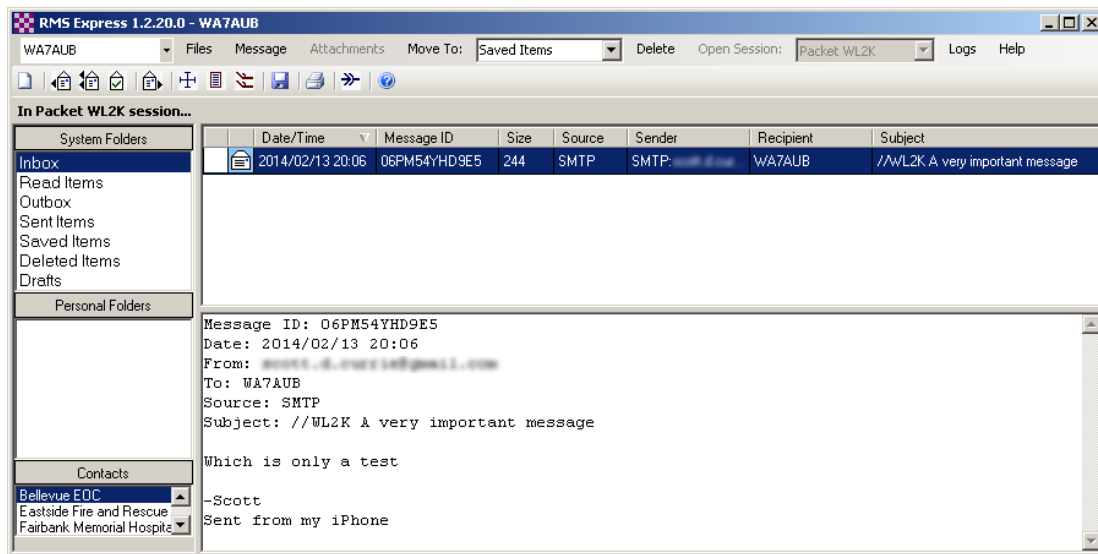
RMS Express 1.2.20.0 - WA7AUB

WA7AUB Files Message Attachments Move To: Saved Items Delete Open Session: Packet WL2K Logs Help

In Packet WL2K session...

System Folders
Inbox
Read Items
Outbox
Sent Items
Saved Items
Deleted Items
Drafts

Personal Folders

Contacts
Bellevue EOC
Eastside Fire and Rescue
Fairbank Memorial Hospita

| | Date/Time | Message ID | Size | Source | Sender | Recipient | Subject |
|---|---|---|---|---|---|---|---|
| | 2014/02/13 20:06 | 06PM54YHD9E5 | 244 | SMTP | SMTP:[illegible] | WA7AUB | //WL2K A very important message |

Message ID: O6PM54YHD9E5
Date: 2014/02/13 20:06
From: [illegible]
To: WA7AUB
Source: SMTP
Subject: //WL2K A very important message

Which is only a test

-Scott
Sent from my iPhone